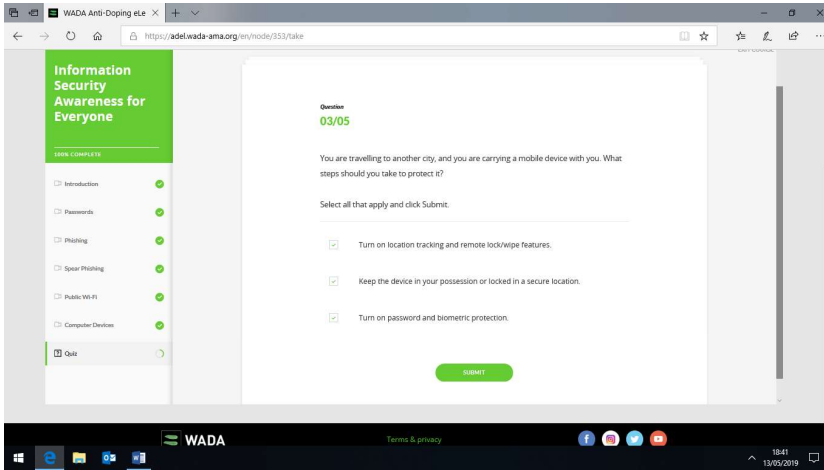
WADA Anti-Doping eLe ×

https://adel.wada-ama.org/en/node/353/take

Information Security Awareness for Everyone

100% COMPLETE

Introduction

Passwords

Phishing

Spear Phishing

Public Wi-Fi

Computer Devices

Quiz

Question

03/05

You are travelling to another city, and you are carrying a mobile device with you. What steps should you take to protect it?

Select all that apply and click Submit.

Turn on location tracking and remote lock/wipe features.

Keep the device in your possession or locked in a secure location.

Turn on password and biometric protection.

SUBMIT

WADA

Terms & privacy

18:41
13/05/2019